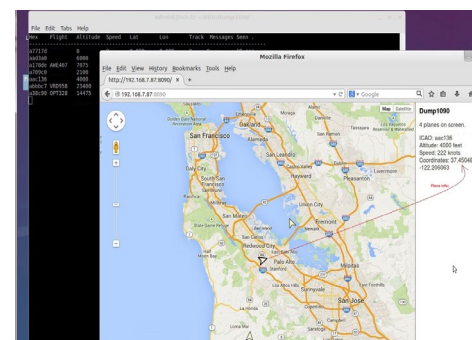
File Edit Tabs Help
Hex Flight Altitude Speed Lat Lon Track Messages Seen
a7717d 0
aa03a0 6000
a17bde AAL407 7675
a709c0 2100
aac136 4000
abbbc7 VRD958 23400
a38c80 DPT320 14475

Mozilla Firefox
File Edit View History Bookmarks Tools Help
http://192.168.7.87:8090/
192.168.7.87:8090
Google
Map Satellite
Dump1090
4 planes on screen.
ICAO: aac136
Altitude: 4000 feet
Speed: 222 knots
Coordinates: 37.45046, -122.206063
Plane info
San Francisco
Oakland
Alameda
Hayward
Pleasanton
Livermore
Daly City
Union City
Fremont
Redwood City
Palo Alto
Milpitas
Sunnyvale
San Jose